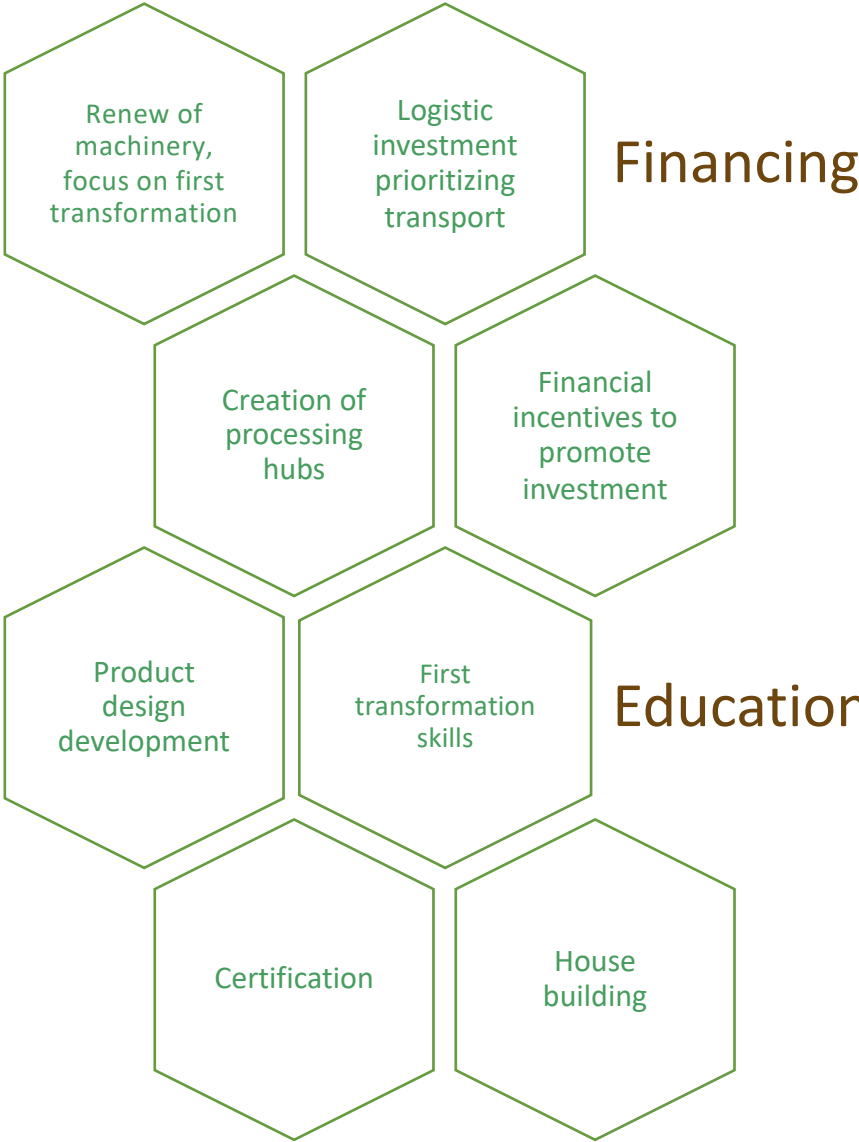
Renew of machinery, focus on first transformation

Logistic investment prioritizing transport

Financing

Creation of processing hubs

Financial incentives to promote investment

Product design development

First transformation skills

Educatior

Certification

House building